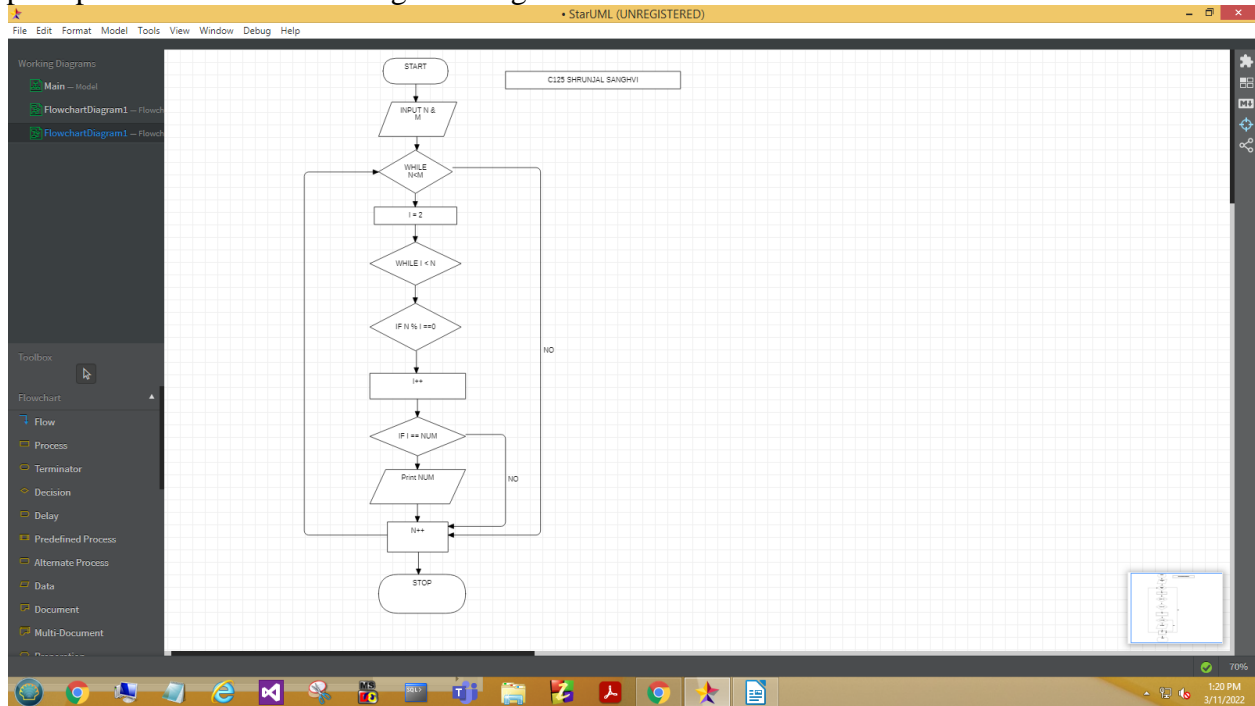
• StarUML (UNREGISTERED)

File Edit Format Model Tools View Window Debug Help

Working Diagrams
Main — Model
FlowchartDiagram1 — Flowch
FlowchartDiagram1 — Flowch

Toolbox

Flowchart
Flow
Process
Terminator
Decision
Delay
Predefined Process
Alternate Process
Data
Document
Multi-Document

START

C125 SHRUNJAL SANGHVI

INPUT N & M

WHILE N<M

I = 2

WHILE I < N

IF N % I ==0

NO

I++

IF I == NUM

NO

Print NUM

N++

STOP

70%

1:20 PM
3/11/2022